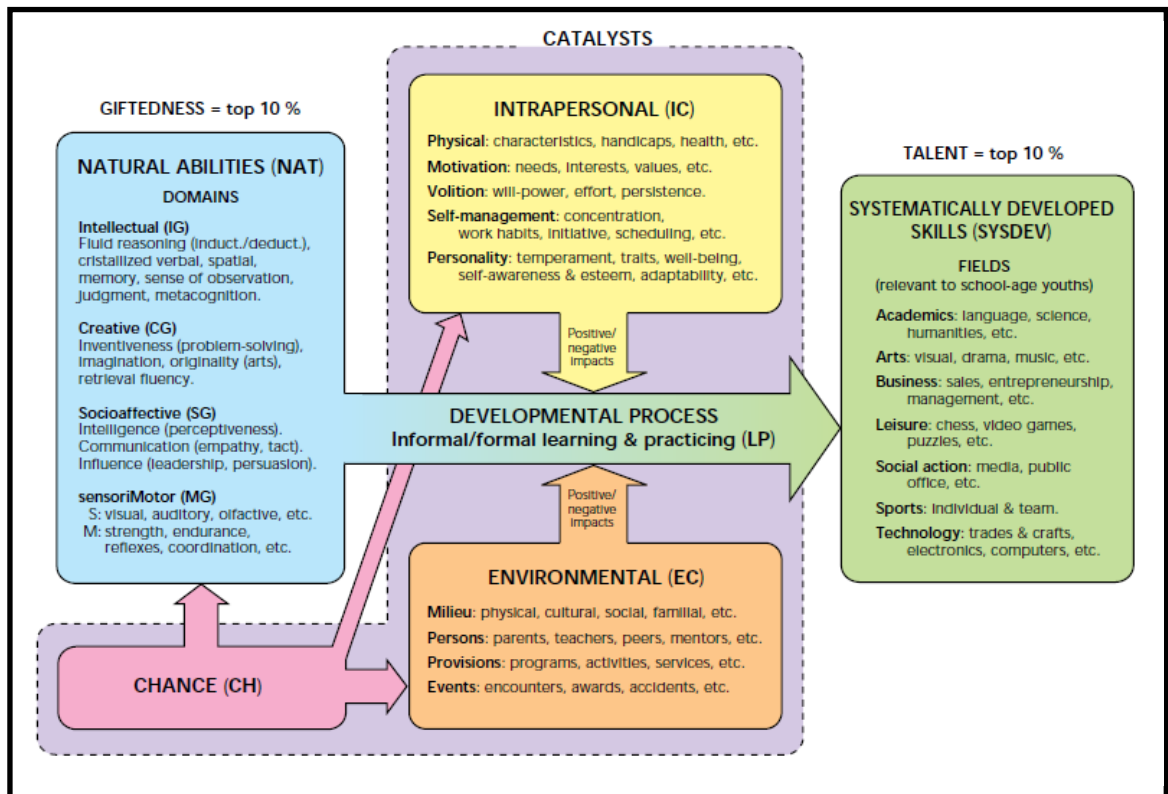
CATALYSTS

GIFTEDNESS = top 10 %

NATURAL ABILITIES (NAT)
DOMAINS

Intellectual (IG)
Fluid reasoning (induct./deduct.), cristallized verbal, spatial, memory, sense of observation, judgment, metacognition.

Creative (CG)
Inventiveness (problem-solving), imagination, originality (arts), retrieval fluency.

Socioaffective (SG)
Intelligence (perceptiveness). Communication (empathy, tact). Influence (leadership, persuasion).

sensoriMotor (MG)
S: visual, auditory, olfactive, etc.
M: strength, endurance, reflexes, coordination, etc.

INTRAPERSONAL (IC)
Physical: characteristics, handicaps, health, etc.
Motivation: needs, interests, values, etc.
Volition: will-power, effort, persistence.
Self-management: concentration, work habits, initiative, scheduling, etc.
Personality: temperament, traits, well-being, self-awareness & esteem, adaptability, etc.

Positive/ negative impacts

DEVELOPMENTAL PROCESS
Informal/formal learning & practicing (LP)

Positive/ negative impacts

ENVIRONMENTAL (EC)
Milieu: physical, cultural, social, familial, etc.
Persons: parents, teachers, peers, mentors, etc.
Provisions: programs, activities, services, etc.
Events: encounters, awards, accidents, etc.

CHANCE (CH)

TALENT = top 10 %

SYSTEMATICALLY DEVELOPED SKILLS (SYSDEV)
FIELDS
(relevant to school-age youths)

Academics: language, science, humanities, etc.
Arts: visual, drama, music, etc.
Business: sales, entrepreneurship, management, etc.
Leisure: chess, video games, puzzles, etc.
Social action: media, public office, etc.
Sports: individual & team.
Technology: trades & crafts, electronics, computers, etc.